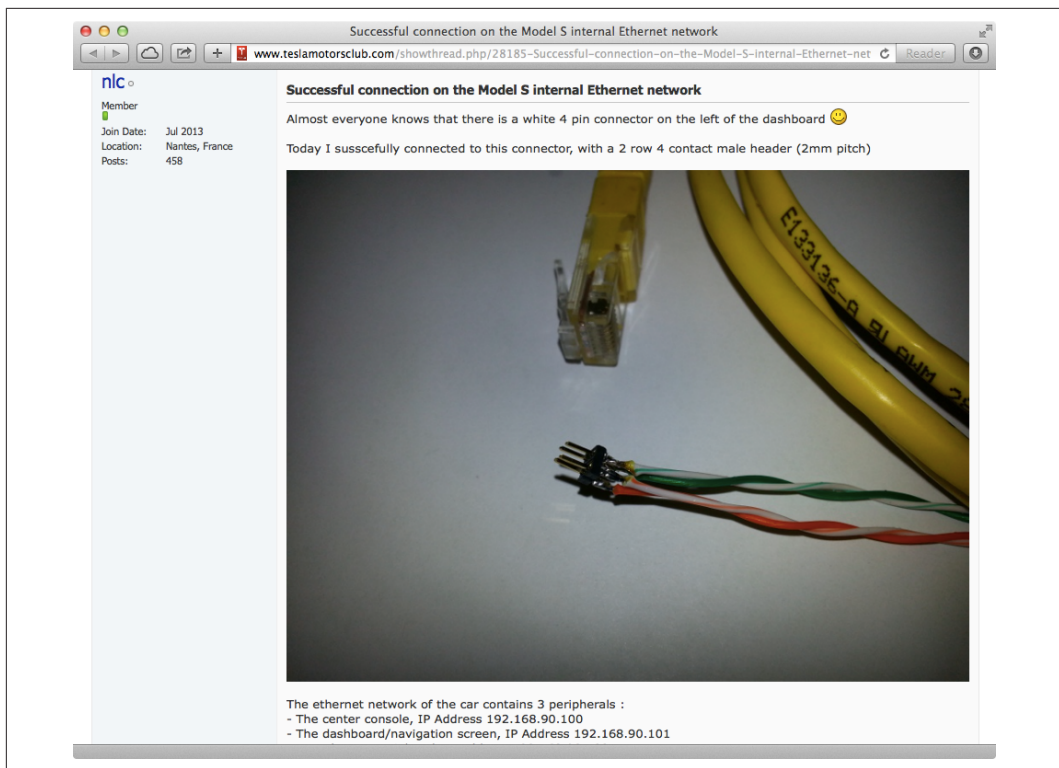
Successful connection on the Model S internal Ethernet network

www.teslamotorsclub.com/showthread.php/28185-Successful-connection-on-the-Model-S-internal-Ethernet-net

Reader

nlc

Member

Join Date: Jul 2013
Location: Nantes, France
Posts: 458

Successful connection on the Model S internal Ethernet network

Almost everyone knows that there is a white 4 pin connector on the left of the dashboard

Today I susscefully connected to this connector, with a 2 row 4 contact male header (2mm pitch)

E133136-B

The ethernet network of the car contains 3 peripherals :
- The center console, IP Address 192.168.90.100
- The dashboard/navigation screen, IP Address 192.168.90.101